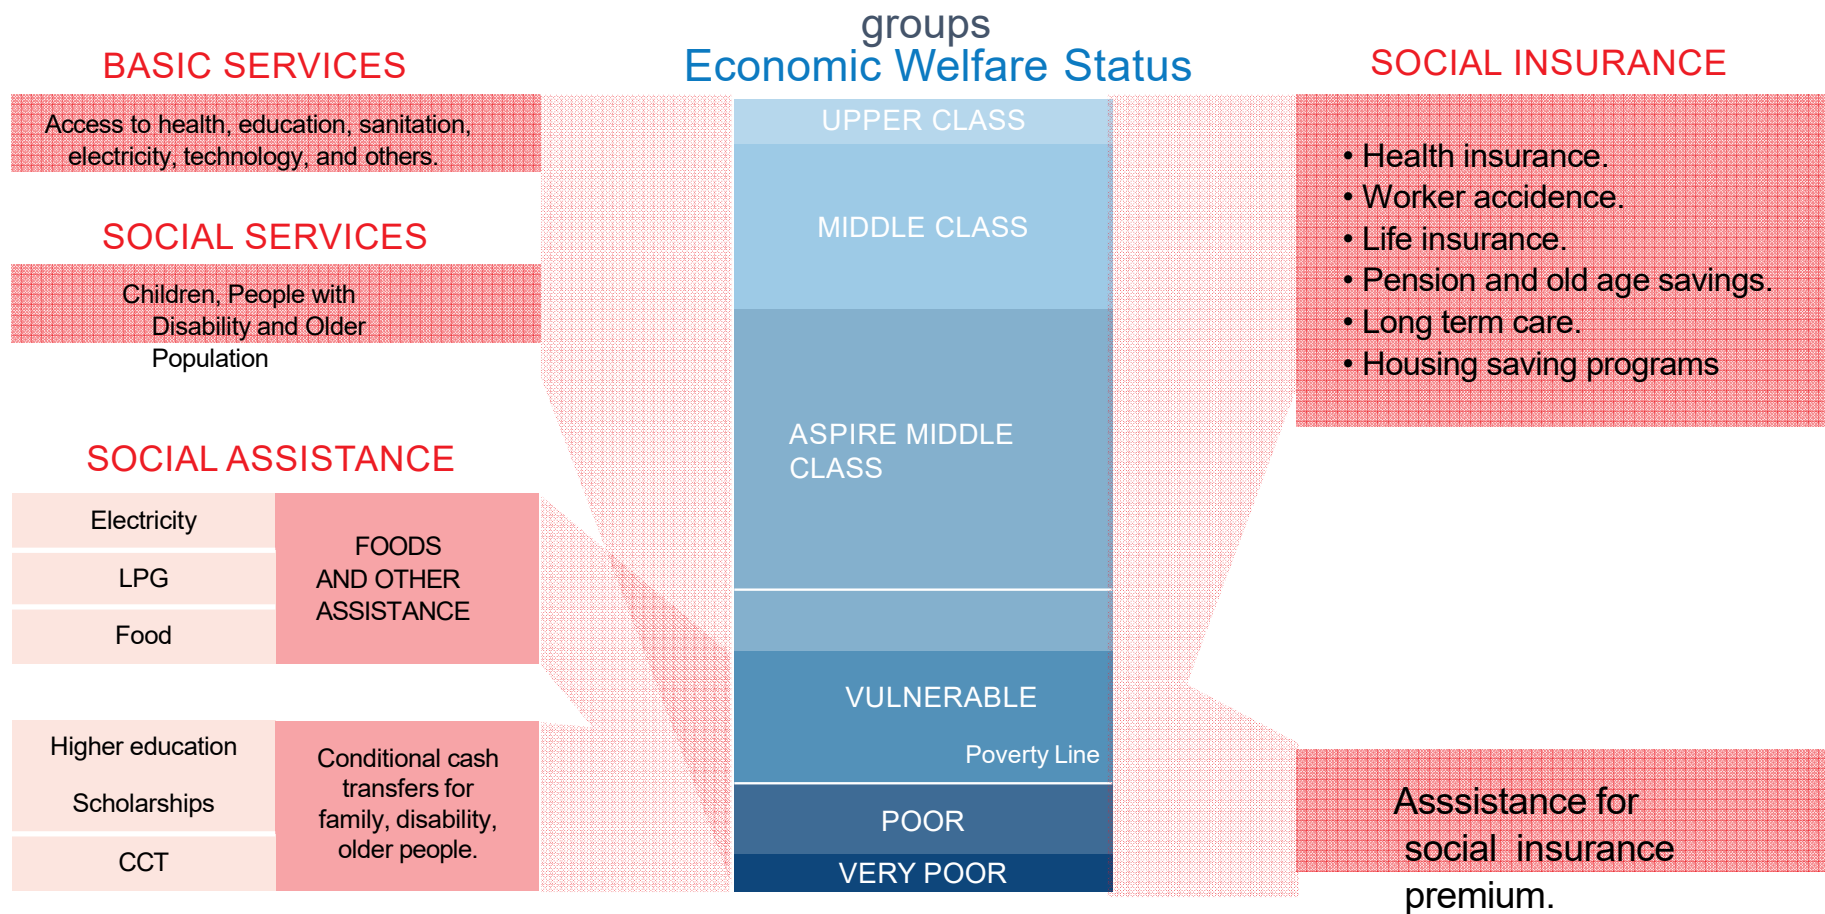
groups
Economic Welfare Status

BASIC SERVICES

Access to health, education, sanitation, electricity, technology, and others.

SOCIAL SERVICES

Children, People with Disability and Older Population

SOCIAL ASSISTANCE

Electricity

LPG

Food

FOODS AND OTHER ASSISTANCE

Higher education

Scholarships

CCT

Conditional cash transfers for family, disability, older people.

UPPER CLASS

MIDDLE CLASS

ASPIRE MIDDLE CLASS

VULNERABLE

Poverty Line

POOR

VERY POOR

SOCIAL INSURANCE

• Health insurance.
• Worker accidence.
• Life insurance.
• Pension and old age savings.
• Long term care.
• Housing saving programs

Asssistance for social insurance premium.